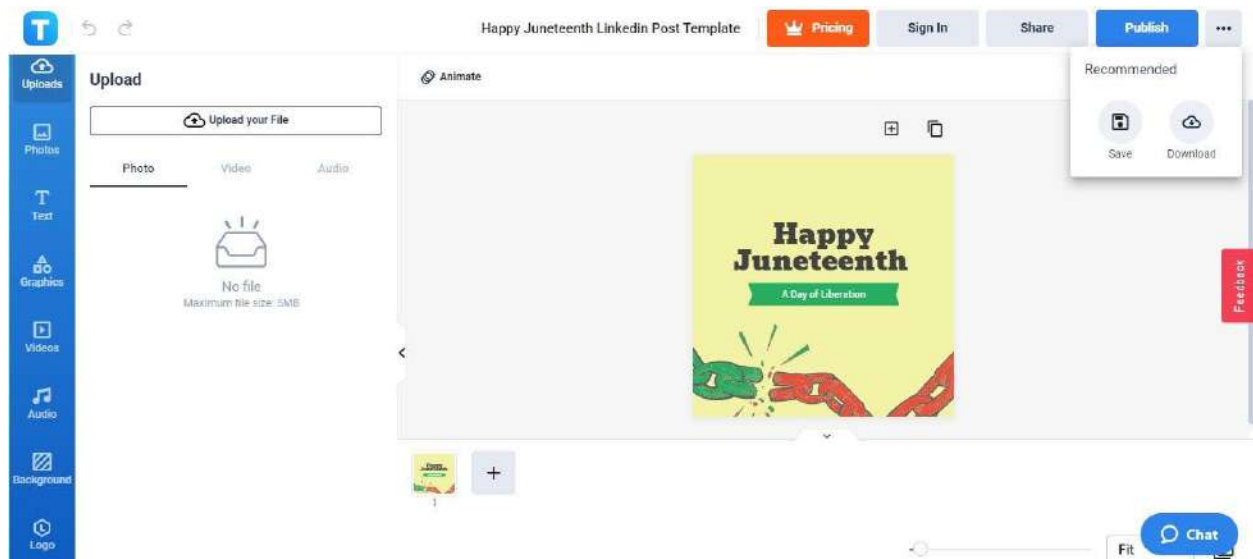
T

Happy Juneteenth Linkedin Post Template

Pricing

Sign In

Share

Publish

•••

Uploads

Photos

Text

Graphics

Videos

Audio

Background

Logo

Upload

Upload your File

Photo

Video

Audio

No file

Maximum file size: 5MB

Animate

Recommended

Save

Download

Happy Juneteenth

A Day of Liberation

Feedback

1

+

Fit

Chat